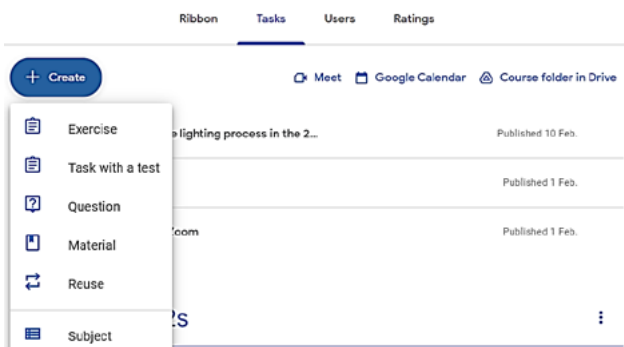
Ribbon Tasks Users Ratings

+ Create

Meet Google Calendar Course folder in Drive

Exercise
Task with a test
Question
Material
Reuse
Subject

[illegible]e lighting process in the 2...
Published 10 Feb.

Published 1 Feb.

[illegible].com
Published 1 Feb.

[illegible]s